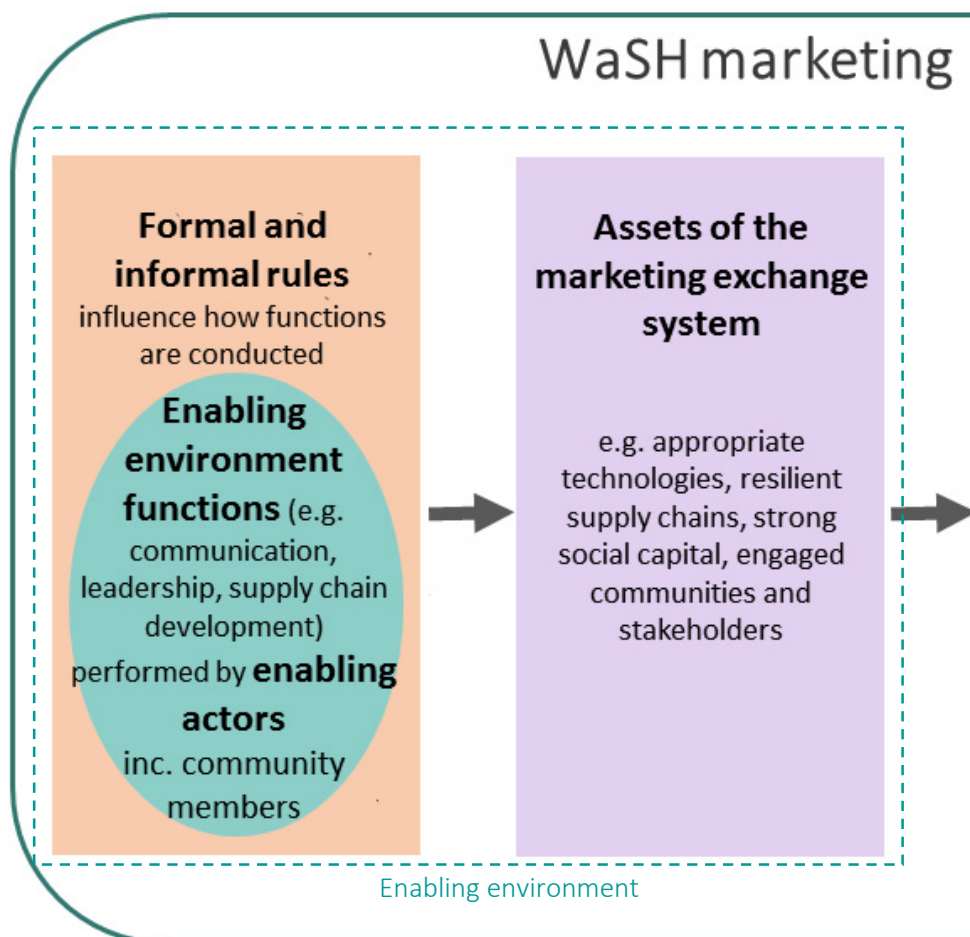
WaSH marketing

Formal and informal rules influence how functions are conducted

Enabling environment functions (e.g. communication, leadership, supply chain development) performed by enabling actors inc. community members

Assets of the marketing exchange system

e.g. appropriate technologies, resilient supply chains, strong social capital, engaged communities and stakeholders

Enabling environment